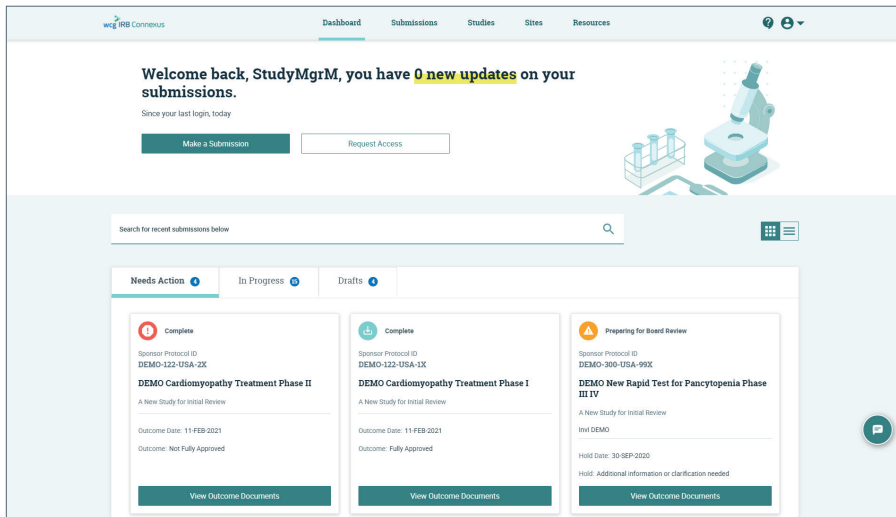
wcg IRB Connexus

Dashboard Submissions Studies Sites Resources

Welcome back, StudyMgrM, you have 0 new updates on your submissions.

Since your last login, today

Make a Submission

Request Access

Search for recent submissions below

Needs Action 4

In Progress 15

Drafts 4

Complete

Sponsor Protocol ID

DEMO-122-USA-2X

DEMO Cardiomyopathy Treatment Phase II

A New Study for Initial Review

Outcome Date: 11-FEB-2021

Outcome: Not Fully Approved

View Outcome Documents

Complete

Sponsor Protocol ID

DEMO-122-USA-1X

DEMO Cardiomyopathy Treatment Phase I

A New Study for Initial Review

Outcome Date: 11-FEB-2021

Outcome: Fully Approved

View Outcome Documents

Preparing for Board Review

Sponsor Protocol ID

DEMO-300-USA-99X

DEMO New Rapid Test for Pancytopenia Phase III IV

A New Study for Initial Review

Invl DEMO

Hold Date: 30-SEP-2020

Hold: Additional information or clarification needed

View Outcome Documents